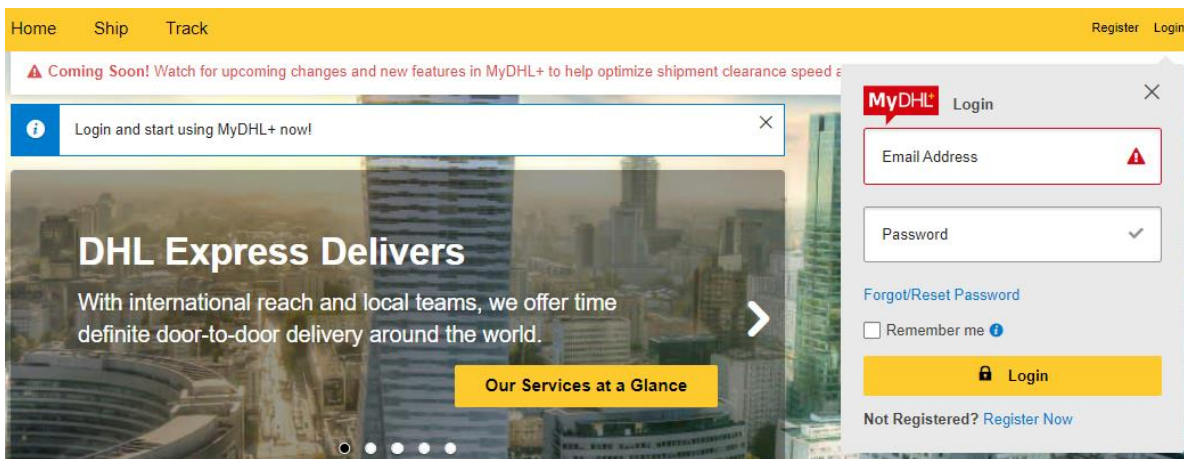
Home Ship Track

Register Login

Coming Soon! Watch for upcoming changes and new features in MyDHL+ to help optimize shipment clearance speed a

Login and start using MyDHL+ now!

DHL Express Delivers

With international reach and local teams, we offer time definite door-to-door delivery around the world.

Our Services at a Glance

MyDHL+ Login

Email Address

Password

Forgot/Reset Password

Remember me

Login

Not Registered? Register Now